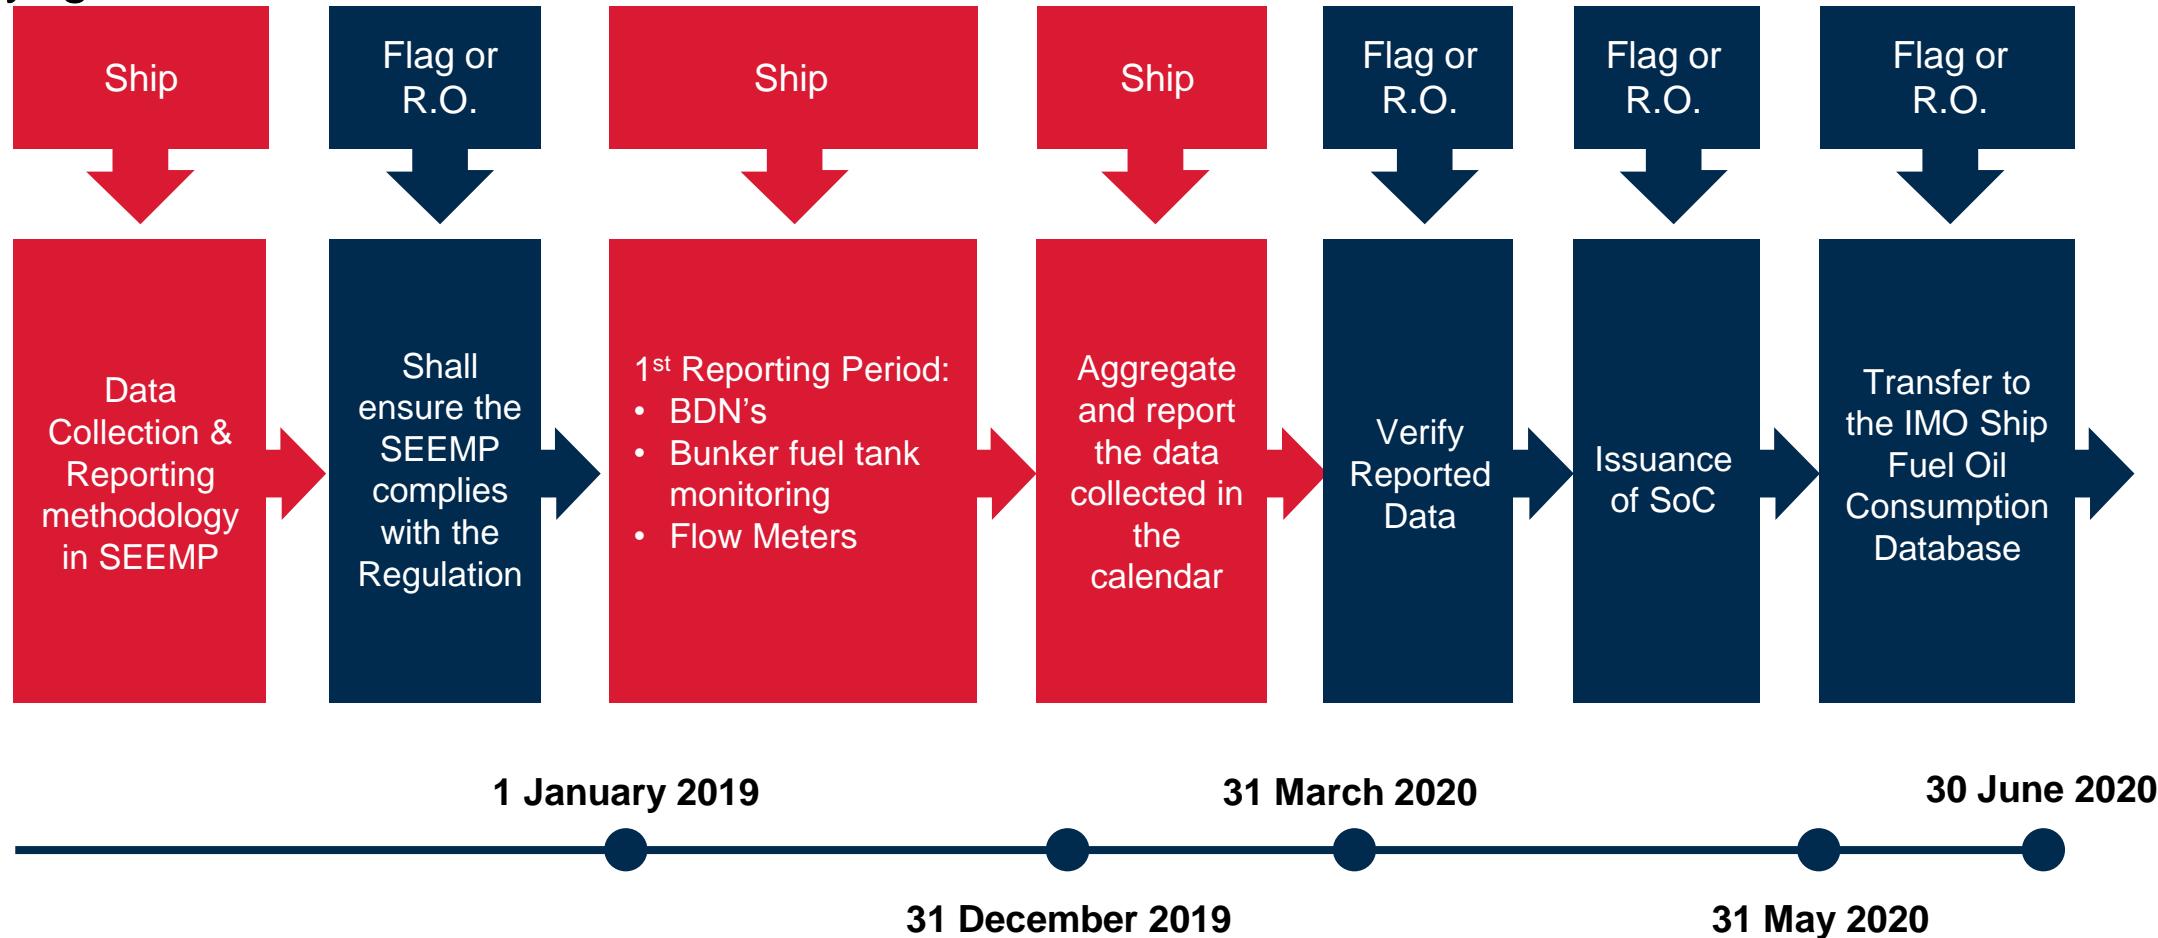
Ship

Flag or R.O.

Ship

Ship

Flag or R.O.

Flag or R.O.

Flag or R.O.

Data Collection & Reporting methodology in SEEMP

Shall ensure the SEEMP complies with the Regulation

1st Reporting Period:
• BDN's
• Bunker fuel tank monitoring
• Flow Meters

Aggregate and report the data collected in the calendar

Verify Reported Data

Issuance of SoC

Transfer to the IMO Ship Fuel Oil Consumption Database

1 January 2019

31 March 2020

30 June 2020

31 December 2019

31 May 2020